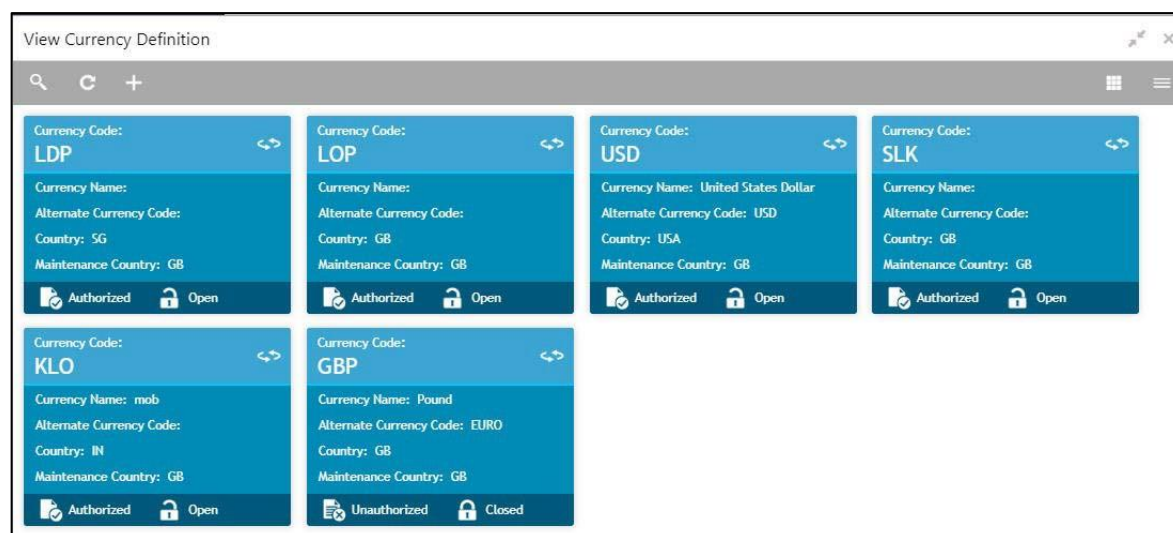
View Currency Definition

Currency Code:
LDP
Currency Name:
Alternate Currency Code:
Country: SG
Maintenance Country: GB
Authorized Open

Currency Code:
LOP
Currency Name:
Alternate Currency Code:
Country: GB
Maintenance Country: GB
Authorized Open

Currency Code:
USD
Currency Name: United States Dollar
Alternate Currency Code: USD
Country: USA
Maintenance Country: GB
Authorized Open

Currency Code:
SLK
Currency Name:
Alternate Currency Code:
Country: GB
Maintenance Country: GB
Authorized Open

Currency Code:
KLO
Currency Name: mob
Alternate Currency Code:
Country: IN
Maintenance Country: GB
Authorized Open

Currency Code:
GBP
Currency Name: Pound
Alternate Currency Code: EURO
Country: GB
Maintenance Country: GB
Unauthorized Closed